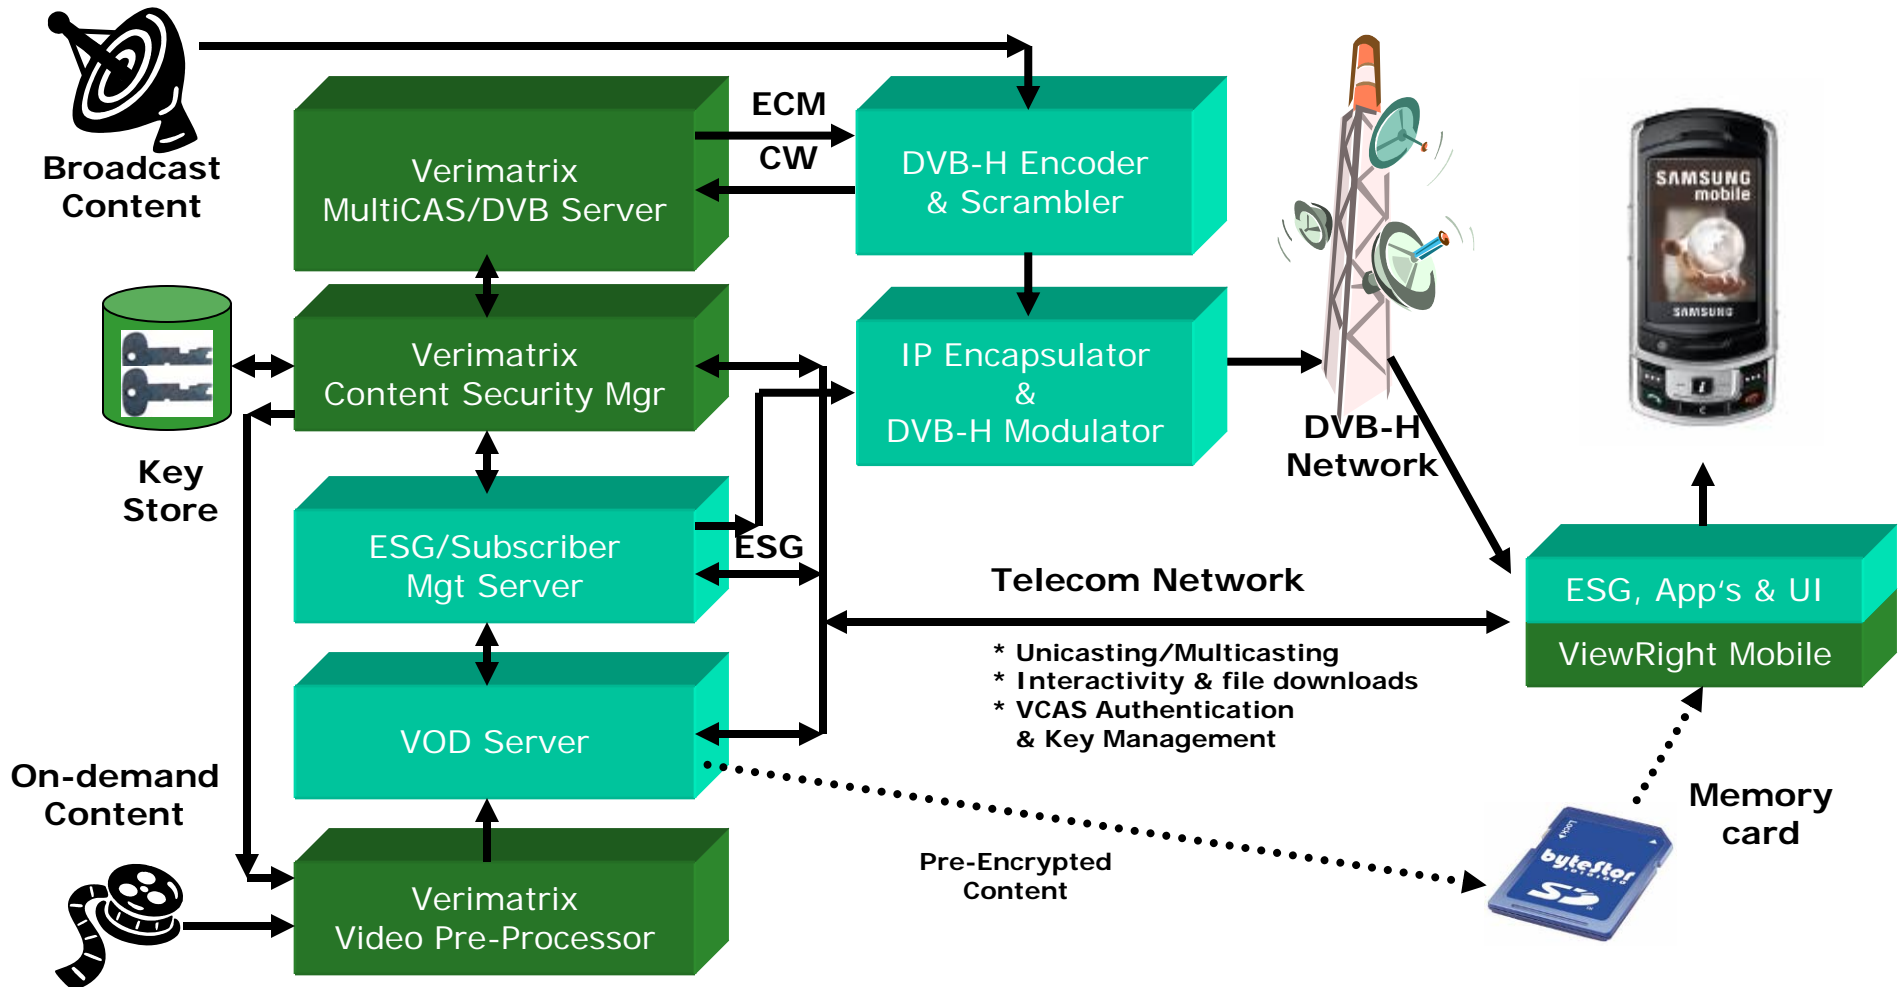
Broadcast Content

Verimatrix MultiCAS/DVB Server

ECM

CW

DVB-H Encoder & Scrambler

Key Store

Verimatrix Content Security Mgr

IP Encapsulator & DVB-H Modulator

DVB-H Network

SAMSUNG mobile

SAMSUNG

ESG/Subscriber Mgt Server

ESG

Telecom Network

ESG, App's & UI

ViewRight Mobile

* Unicasting/Multicasting
* Interactivity & file downloads
* VCAS Authentication & Key Management

VOD Server

On-demand Content

Memory card

Pre-Encrypted Content

bytestor

SD

Verimatrix Video Pre-Processor